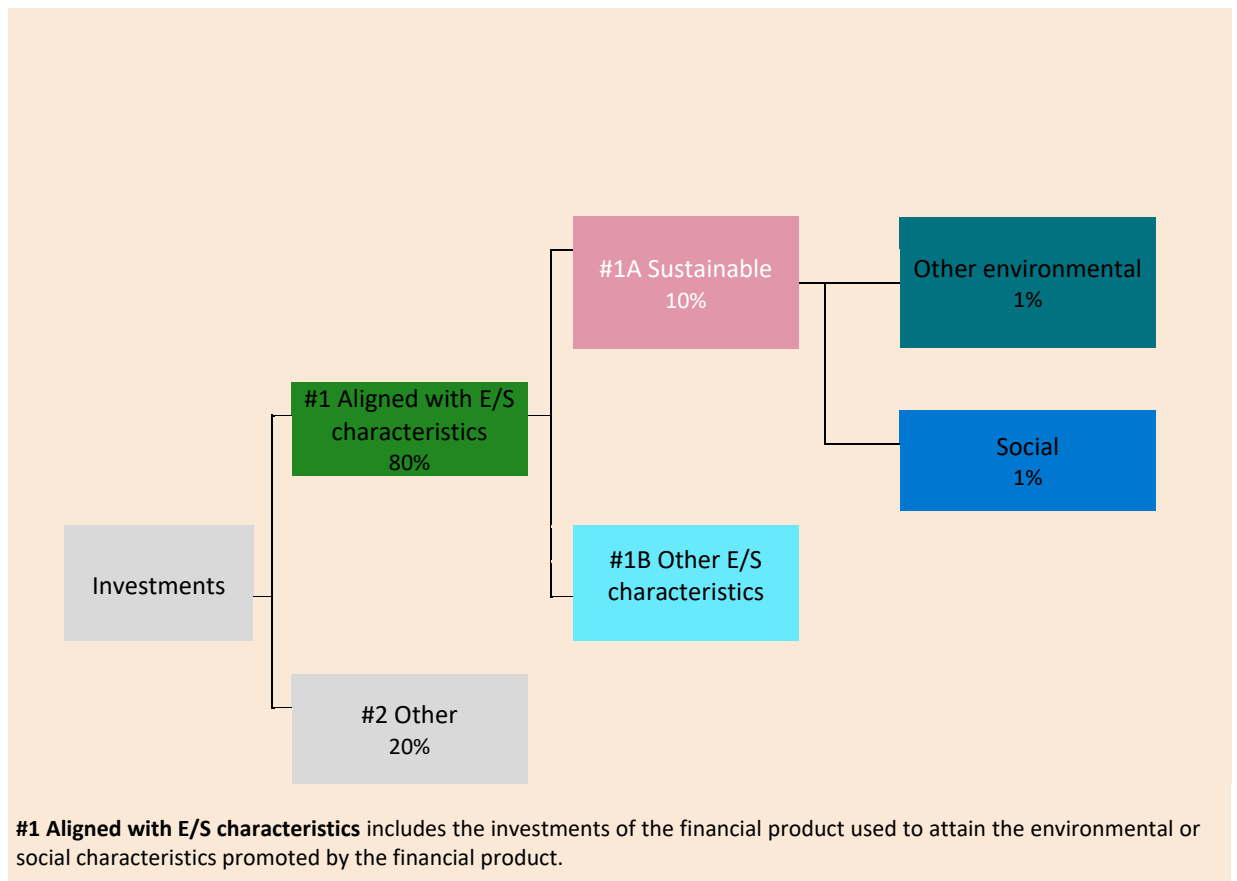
Investments

#1 Aligned with E/S characteristics
80%

#2 Other
20%

#1A Sustainable
10%

#1B Other E/S characteristics

Other environmental
1%

Social
1%

**#1 Aligned with E/S characteristics** includes the investments of the financial product used to attain the environmental or social characteristics promoted by the financial product.